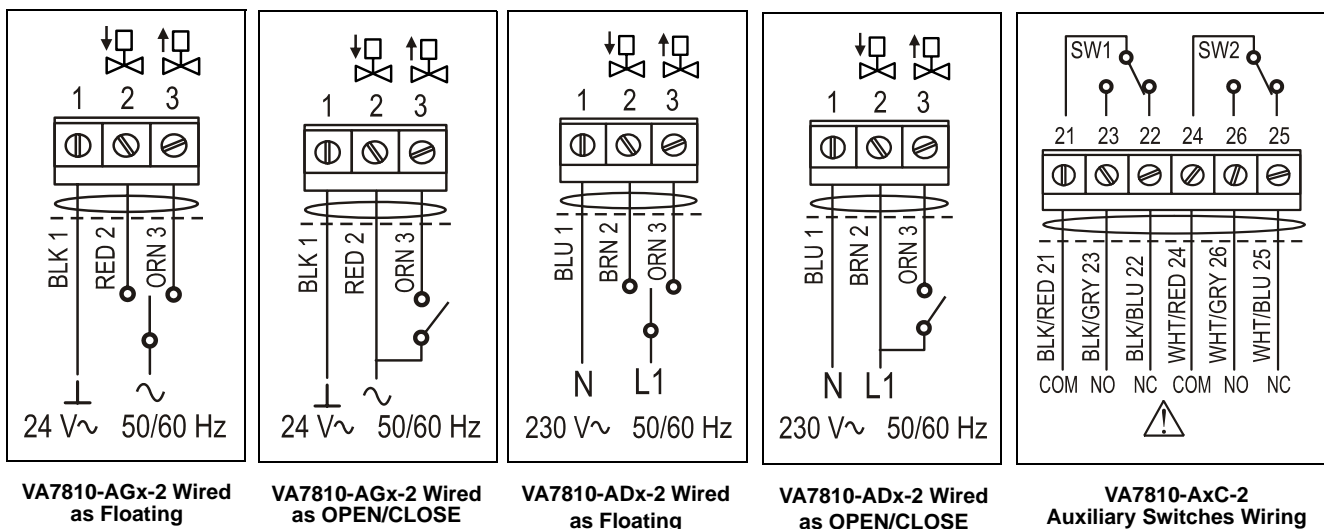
1 2 3

BLK 1
RED 2
ORN 3

24 V$\sim$ 50/60 Hz

VA7810-AGx-2 Wired as Floating

1 2 3

BLK 1
RED 2
ORN 3

24 V$\sim$ 50/60 Hz

VA7810-AGx-2 Wired as OPEN/CLOSE

1 2 3

BLU 1
BRN 2
ORN 3

N L1

230 V$\sim$ 50/60 Hz

VA7810-ADx-2 Wired as Floating

1 2 3

BLU 1
BRN 2
ORN 3

N L1

230 V$\sim$ 50/60 Hz

VA7810-ADx-2 Wired as OPEN/CLOSE

SW1 SW2

21 23 22 24 26 25

BLK/RED 21
BLK/GRY 23
BLK/BLU 22
WHT/RED 24
WHT/GRY 26
WHT/BLU 25

COM NO NC COM NO NC

VA7810-AxC-2 Auxiliary Switches Wiring